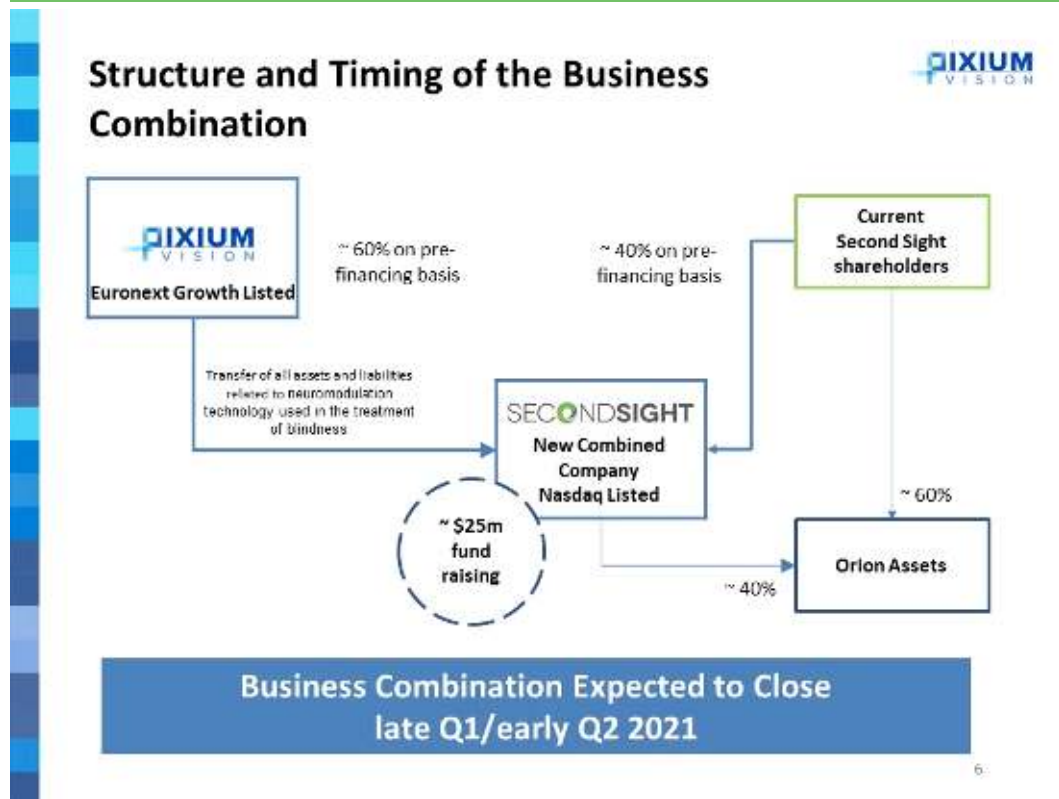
Structure and Timing of the Business Combination

PIXIUM VISION

PIXIUM VISION
Euronext Growth Listed

~ 60% on pre-financing basis

~ 40% on pre-financing basis

Current Second Sight shareholders

Transfer of all assets and liabilities related to neuromodulation technology used in the treatment of blindness

SECONDSIGHT
New Combined Company Nasdaq Listed

~ 60%

~ \$25m fund raising

Orion Assets

~ 40%

Business Combination Expected to Close late Q1/early Q2 2021

6